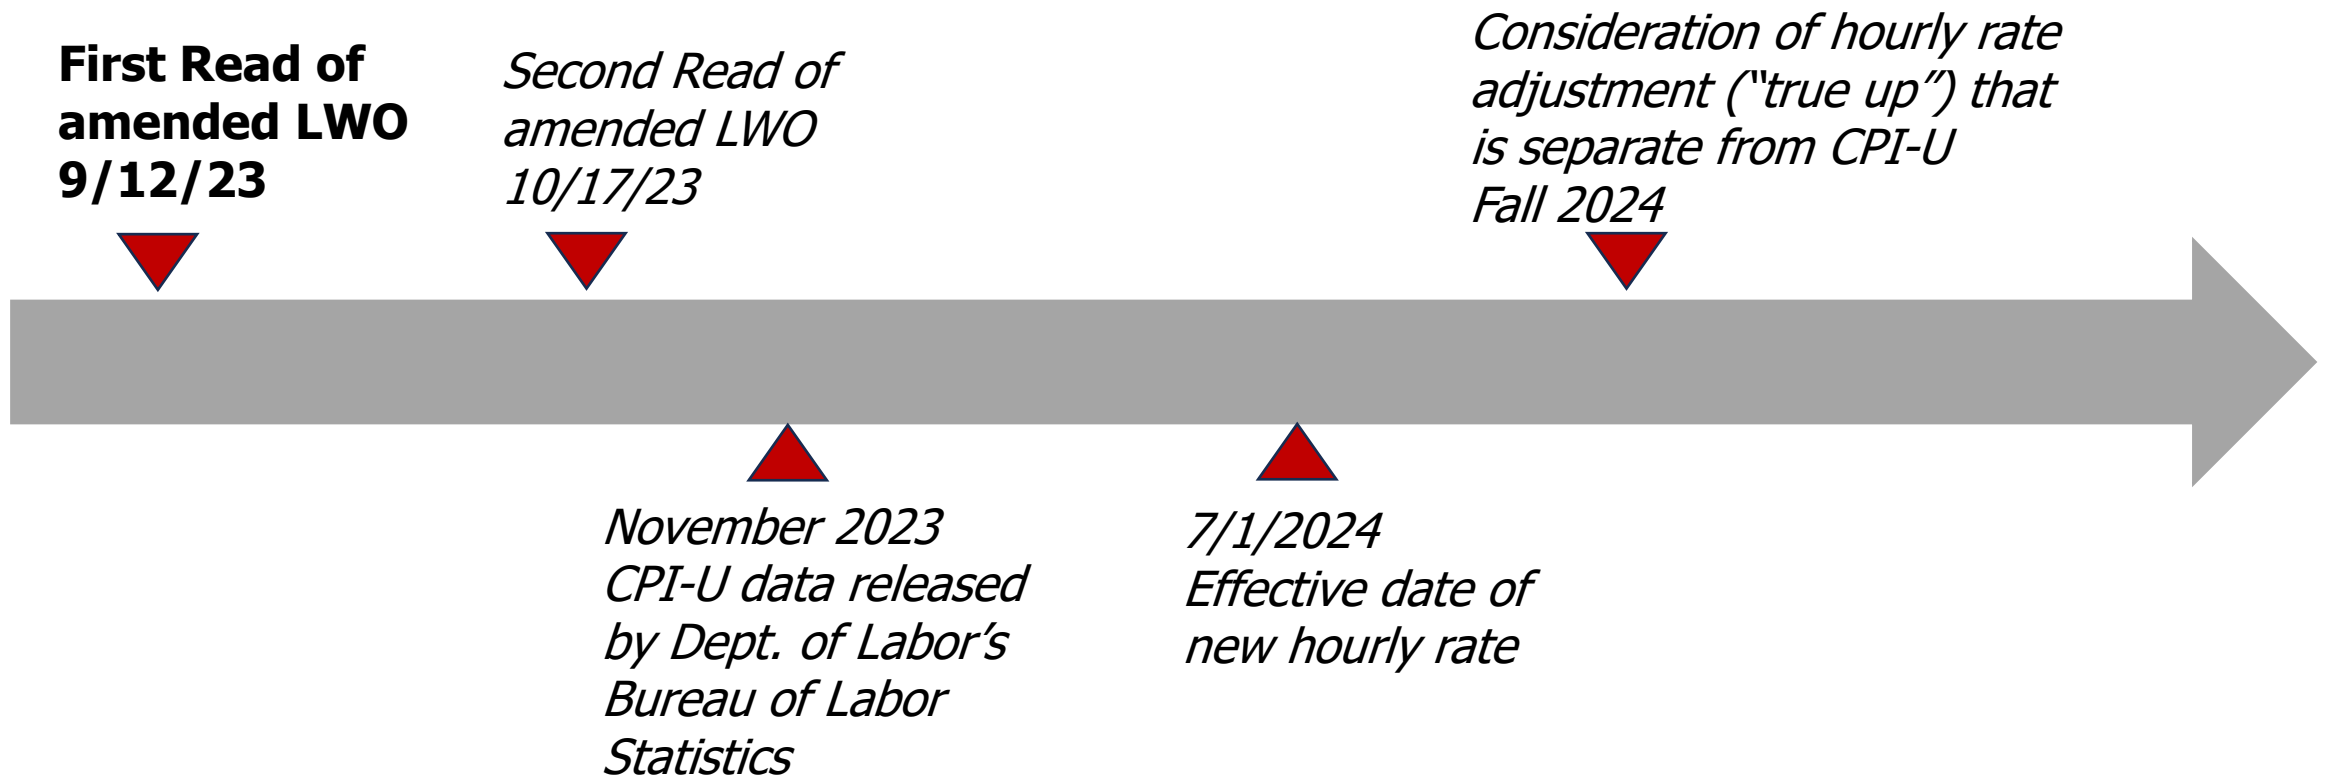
**First Read of amended LWO 9/12/23**

*Second Read of amended LWO 10/17/23*

*Consideration of hourly rate adjustment ("true up") that is separate from CPI-U Fall 2024*

*November 2023 CPI-U data released by Dept. of Labor's Bureau of Labor Statistics*

*7/1/2024 Effective date of new hourly rate*